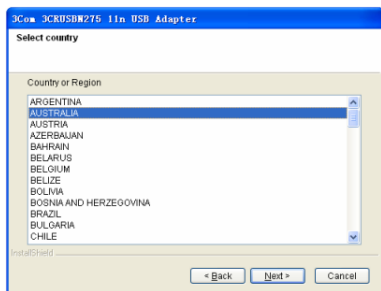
3Com 3CRUSBN275 11n USB Adapter

Select country

Country or Region

ARGENTINA
AUSTRALIA
AUSTRIA
AZERBAIJAN
BAHRAIN
BELARUS
BELGIUM
BELIZE
BOLIVIA
BOSNIA AND HERZEGOVINA
BRAZIL
BULGARIA
CHILE

InstallShield

< Back
Next >
Cancel